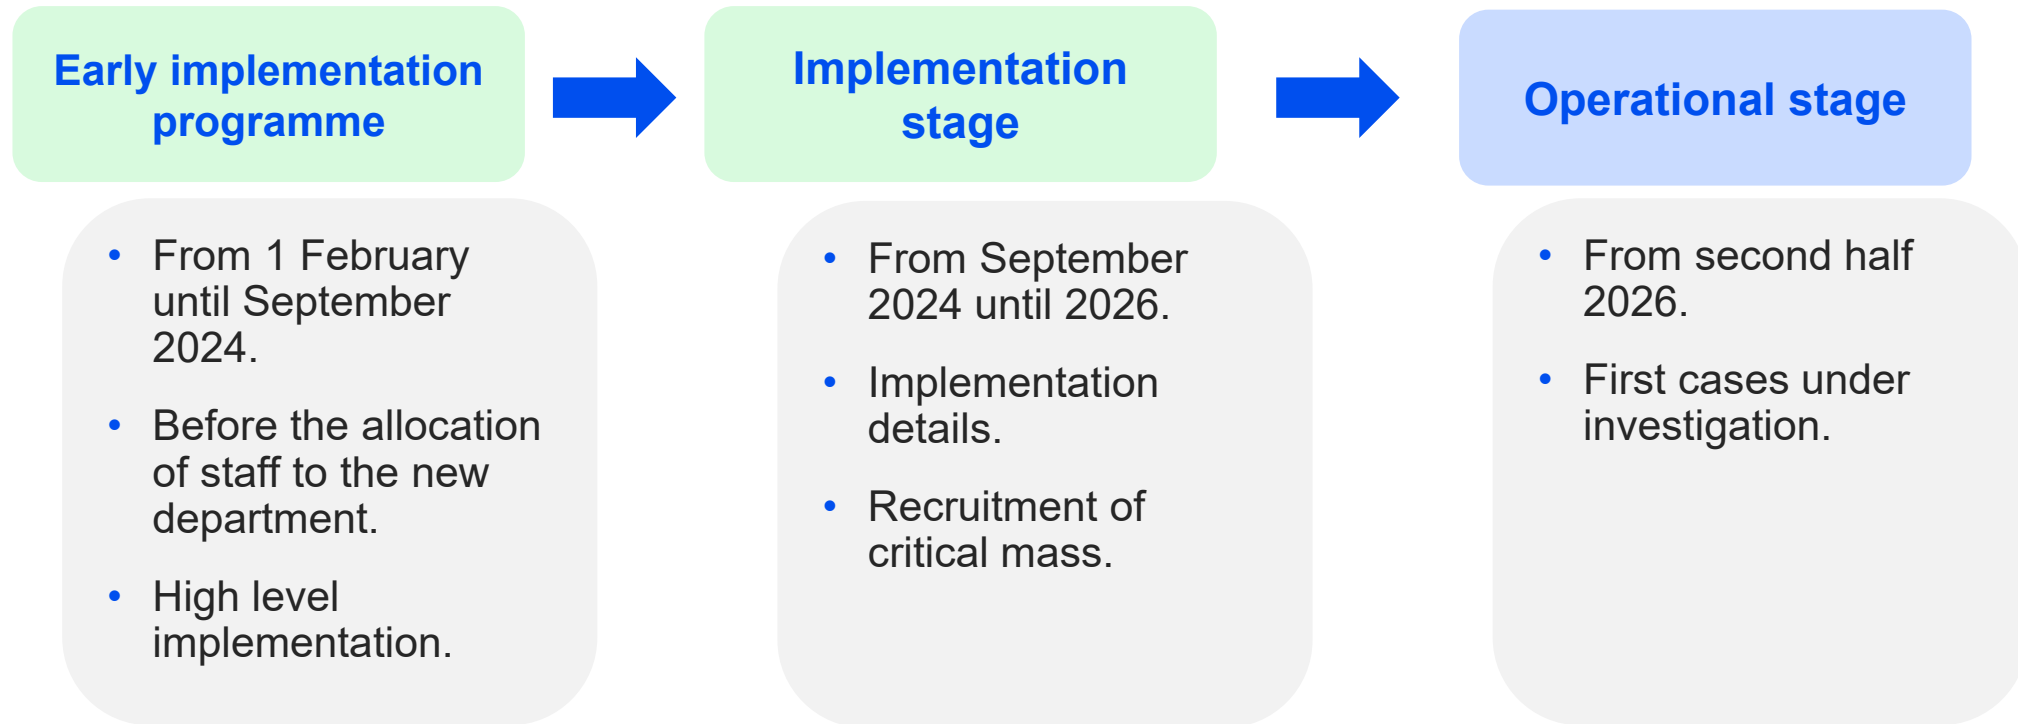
Early implementation programme

- From 1 February until September 2024.
- Before the allocation of staff to the new department.
- High level implementation.

Implementation stage

- From September 2024 until 2026.
- Implementation details.
- Recruitment of critical mass.

Operational stage

- From second half 2026.
- First cases under investigation.